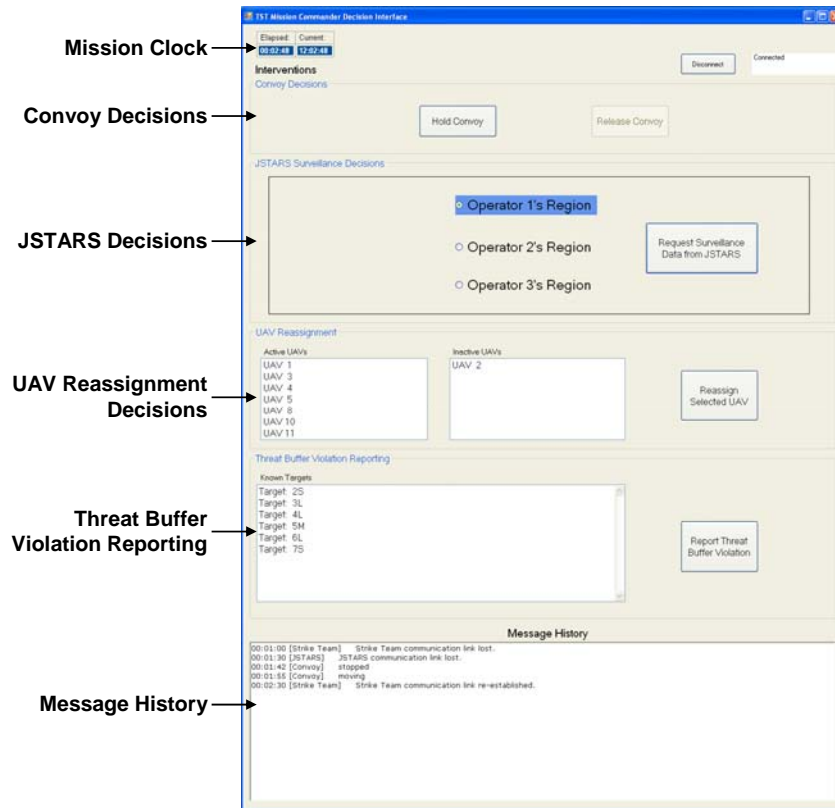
TST Mission Commander Decision Interface

Mission Clock

Elapsed: 00:02:48
Current: 12:02:48

Interventions

Disconnect

Connected

Convoy Decisions

Convoy Decisions

Hold Convoy

Release Convoy

JSTARS Surveillance Decisions

JSTARS Decisions

Operator 1's Region

Operator 2's Region

Operator 3's Region

Request Surveillance Data from JSTARS

UAV Reassignment

UAV Reassignment Decisions

Active UAVs
UAV 1
UAV 3
UAV 4
UAV 5
UAV 8
UAV 10
UAV 11

Inactive UAVs
UAV 2

Reassign Selected UAV

Threat Buffer Violation Reporting

Threat Buffer Violation Reporting

Known Targets
Target: 2S
Target: 3L
Target: 4L
Target: 5M
Target: 6L
Target: 7S

Report Threat Buffer Violation

Message History

Message History

00:01:00 [Strike Team] Strike Team communication link lost.
00:01:30 [JSTARS] JSTARS communication link lost.
00:01:42 [Convoy] stopped
00:01:55 [Convoy] moving
00:02:30 [Strike Team] Strike Team communication link re-established.